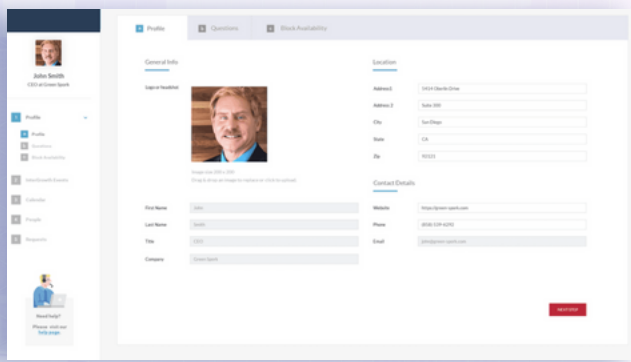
John Smith
CEO at Green Spark

Profile
Profile
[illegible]
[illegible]
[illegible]
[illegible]
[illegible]
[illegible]

Need help?
Please visit our help page

Profile
Questions
Block Availability

General Info

Logo or headshot

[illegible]
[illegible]

First Name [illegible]
Last Name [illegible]
Title CEO
Company Green Spark

Location

Address1 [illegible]
Address 2 Suite 100
City San Diego
State CA
Zip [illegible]

Contact Details

Website https://green-spark.com
Phone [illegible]
Email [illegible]

NEXT STEP